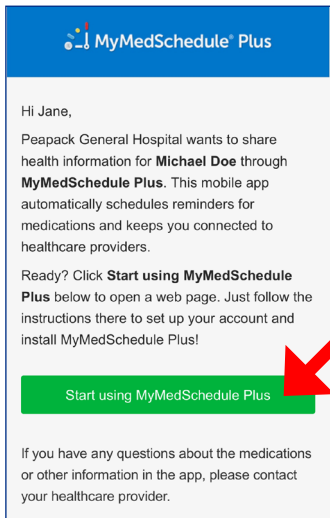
MyMedSchedule® Plus

Hi Jane,

Peapack General Hospital wants to share health information for **Michael Doe** through **MyMedSchedule Plus**. This mobile app automatically schedules reminders for medications and keeps you connected to healthcare providers.

Ready? Click **Start using MyMedSchedule Plus** below to open a web page. Just follow the instructions there to set up your account and install MyMedSchedule Plus!

Start using MyMedSchedule Plus

If you have any questions about the medications or other information in the app, please contact your healthcare provider.